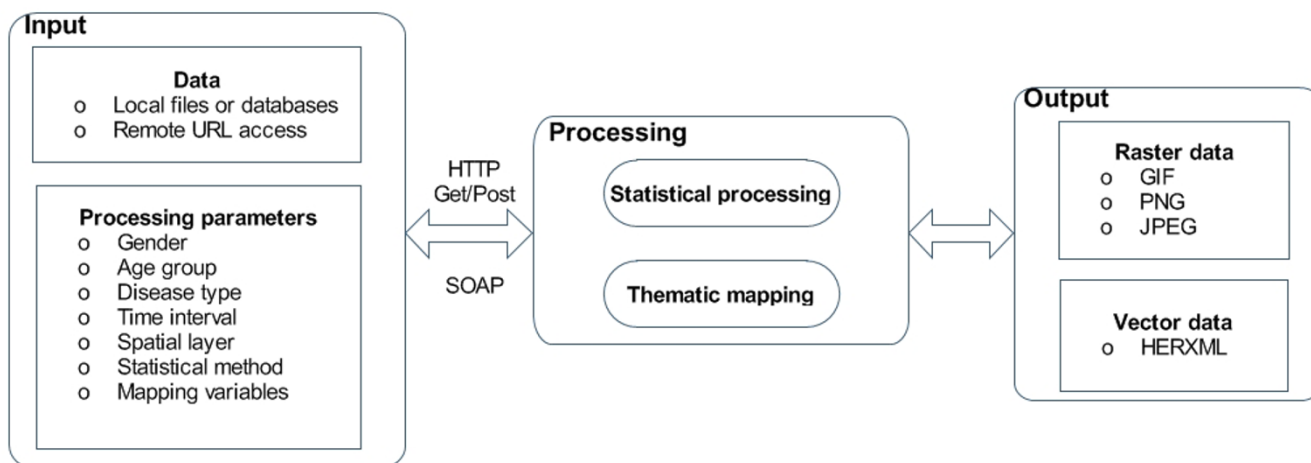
Input

Data
o Local files or databases
o Remote URL access

Processing parameters
o Gender
o Age group
o Disease type
o Time interval
o Spatial layer
o Statistical method
o Mapping variables

HTTP
Get/Post

SOAP

Processing

Statistical processing

Thematic mapping

Output

Raster data
o GIF
o PNG
o JPEG

Vector data
o HERXML